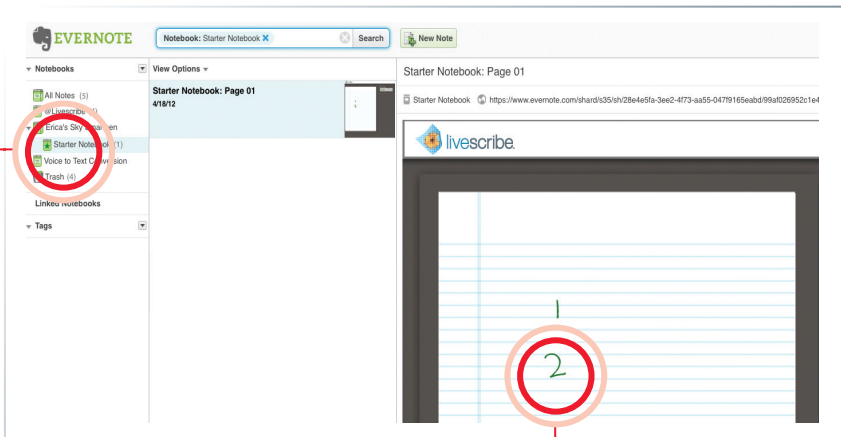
EVERNOTE

Notebook: Starter Notebook ✕

Search

New Note

Notebooks

View Options

Starter Notebook: Page 01

All Notes (5)

@Livescribe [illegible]

Erica's Sky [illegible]

Starter Notebo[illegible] (1)

Voice to Text Co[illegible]version

Trash (4)

Linked Notebooks

Tags

Starter Notebook: Page 01
4/18/12

Starter Notebook https://www.evernote.com/shard/s35/sh/28e4e5fa-3ee2-4f73-aa55-047f9165eabd/99af026952c1e4

livescribe

1

2